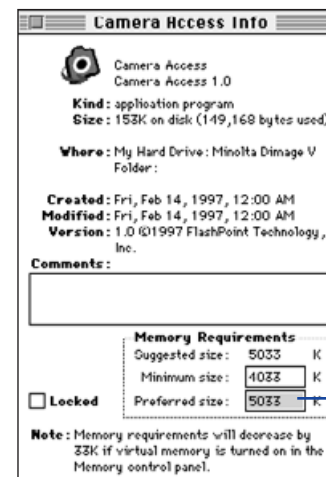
Camera Access Info

Camera Access
Camera Access 1.0

Kind: application program
Size: 153K on disk (149,168 bytes used)

Where: My Hard Drive: Minolta Dimage V Folder:

Created: Fri, Feb 14, 1997, 12:00 AM
Modified: Fri, Feb 14, 1997, 12:00 AM
Version: 1.0 ©1997 FlashPoint Technology, Inc.

Comments:

Memory Requirements
Suggested size: 5033 K
Minimum size: 4033 K
Preferred size: 5033 K

Locked

Note: Memory requirements will decrease by 33K if virtual memory is turned on in the Memory control panel.